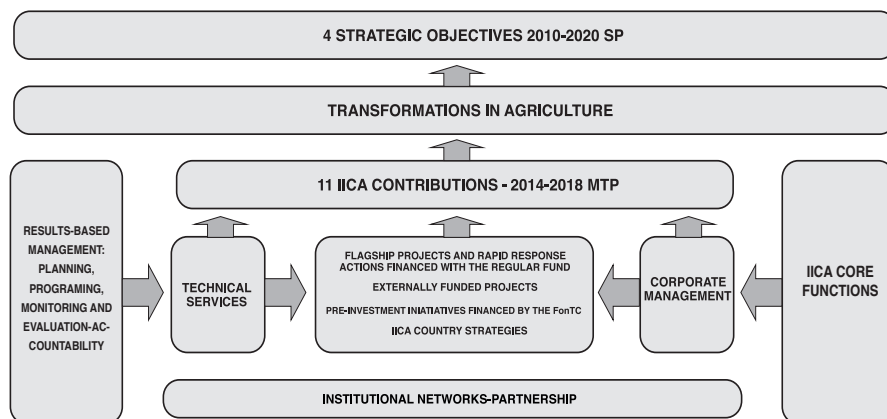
4 STRATEGIC OBJECTIVES 2010-2020 SP

TRANSFORMATIONS IN AGRICULTURE

11 IICA CONTRIBUTIONS - 2014-2018 MTP

RESULTS-BASED MANAGEMENT: PLANNING, PROGRAMING, MONITORING AND EVALUATION-ACCOUNTABILITY

TECHNICAL SERVICES

FLAGSHIP PROJECTS AND RAPID RESPONSE ACTIONS FINANCED WITH THE REGULAR FUND

EXTERNALLY FUNDED PROJECTS

PRE-INVESTMENT INIATIATIVES FINANCED BY THE FonTC

IICA COUNTRY STRATEGIES

CORPORATE MANAGEMENT

IICA CORE FUNCTIONS

INSTITUTIONAL NETWORKS-PARTNERSHIP